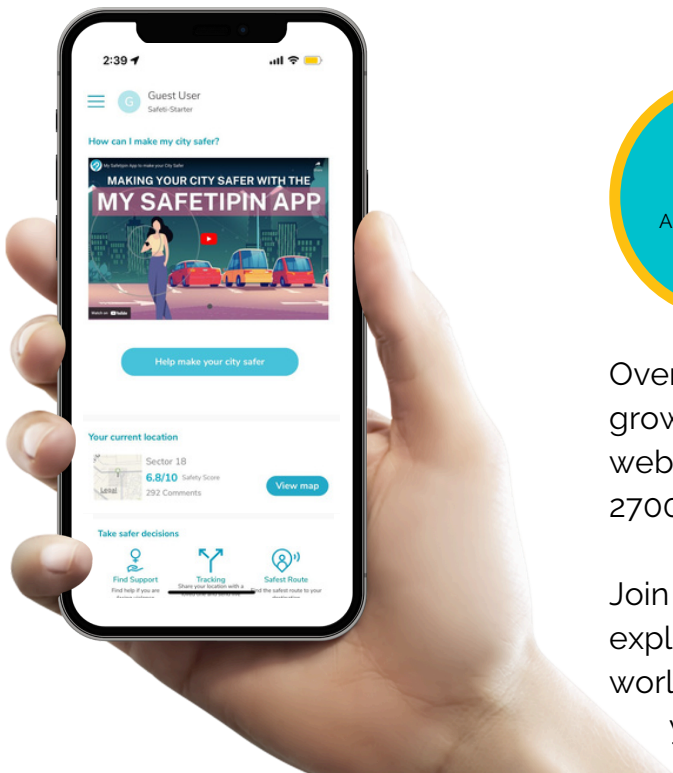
2:39

G Guest User
Safeti-Starter

How can I make my city safer?

My Safetipin App to make your City Safer

MAKING YOUR CITY SAFER WITH THE
MY SAFETIPIN APP

Watch on YouTube

Help make your city safer

Your current location

Sector 18
6.8/10 Safety Score
292 Comments

View map

Take safer decisions

Find Support
Find help if you are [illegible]

Tracking
Share your location with a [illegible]

Safest Route
Find the safest route to your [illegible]

A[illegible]

Over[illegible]
grow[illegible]
web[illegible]
2700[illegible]

Join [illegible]
expl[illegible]
worl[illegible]
Y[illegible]